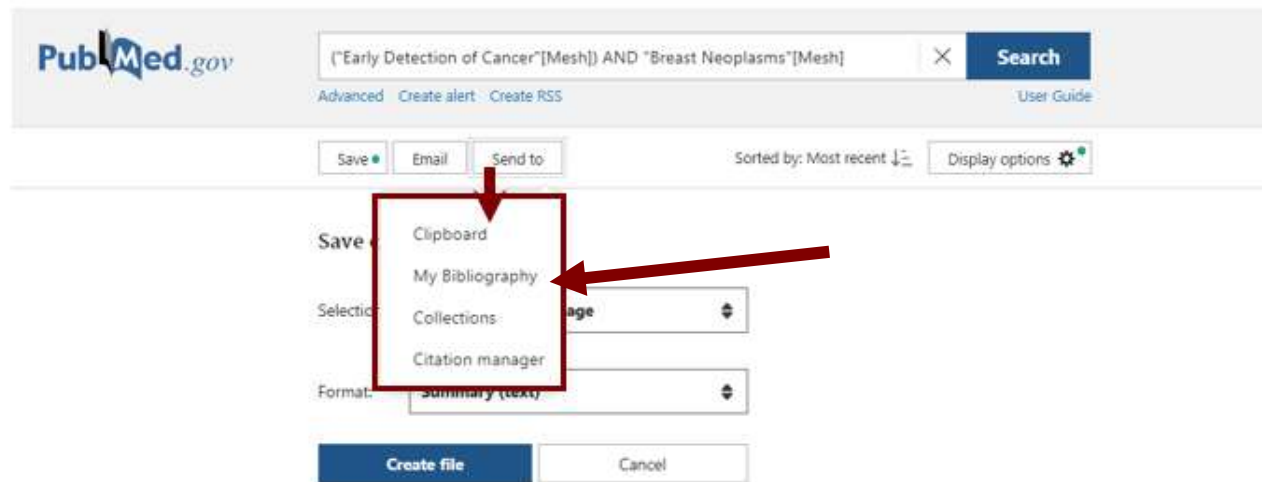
PubMed.gov

("Early Detection of Cancer"[Mesh]) AND "Breast Neoplasms"[Mesh]

Search

Advanced Create alert Create RSS

User Guide

Save Email Send to

Sorted by: Most recent

Display options

Save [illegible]

Clipboard

My Bibliography

Collections

Citation manager

Selectio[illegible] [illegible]age

Format: Summary (text)

Create file

Cancel